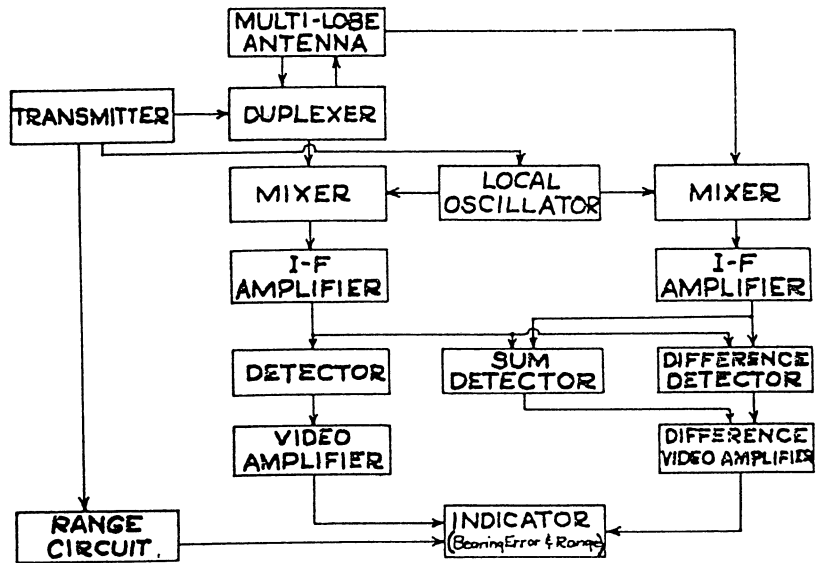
MULTI-LOBE ANTENNA

TRANSMITTER

DUPLEXER

MIXER

LOCAL OSCILLATOR

MIXER

I-F AMPLIFIER

I-F AMPLIFIER

DETECTOR

SUM DETECTOR

DIFFERENCE DETECTOR

VIDEO AMPLIFIER

DIFFERENCE VIDEO AMPLIFIER

RANGE CIRCUIT.

INDICATOR (Bearing Error & Range)